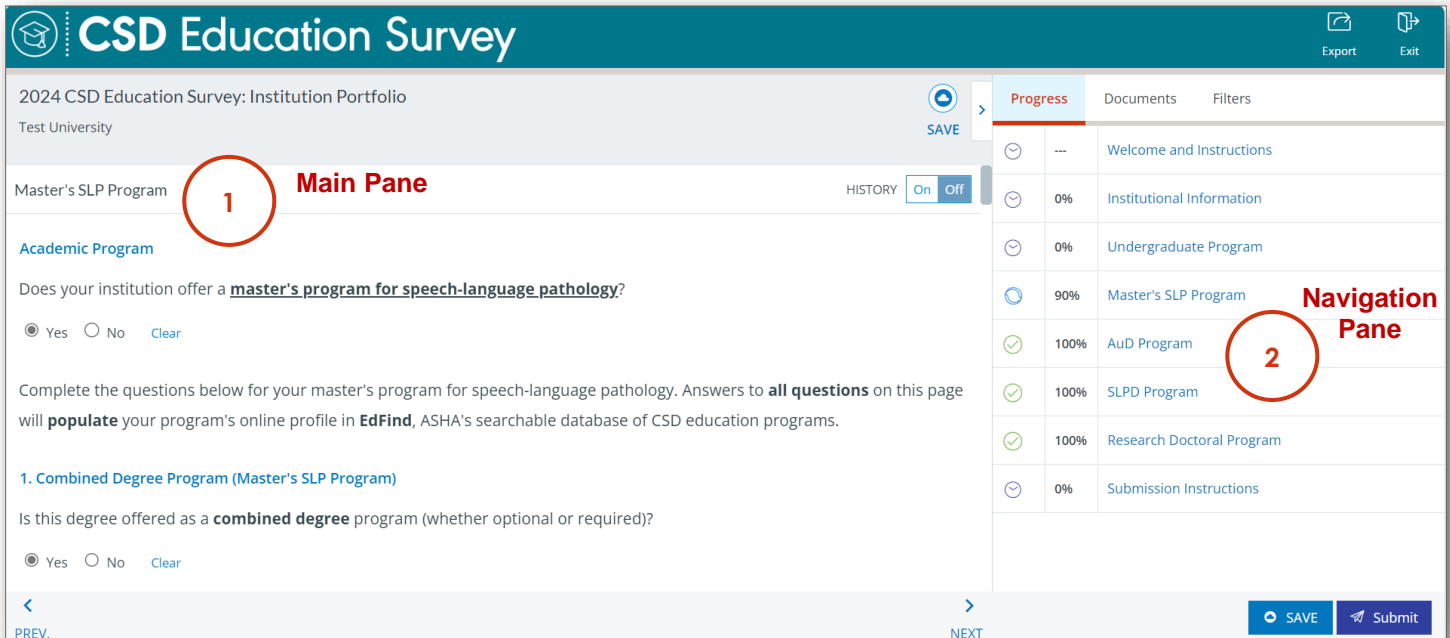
CSD Education Survey

Export Exit

2024 CSD Education Survey: Institution Portfolio

Test University

SAVE

Master's SLP Program

1 Main Pane

HISTORY On Off

Academic Program

Does your institution offer a **master's program for speech-language pathology**?

Yes No Clear

Complete the questions below for your master's program for speech-language pathology. Answers to **all questions** on this page will **populate** your program's online profile in **EdFind**, ASHA's searchable database of CSD education programs.

1. Combined Degree Program (Master's SLP Program)

Is this degree offered as a **combined degree** program (whether optional or required)?

Yes No Clear

PREV. NEXT

Progress Documents Filters

| | | |
|---|---|---|
| | --- | Welcome and Instructions |
| | 0% | Institutional Information |
| | 0% | Undergraduate Program |
| | 90% | Master's SLP Program |
| | 100% | AuD Program |
| | 100% | SLPD Program |
| | 100% | Research Doctoral Program |
| | 0% | Submission Instructions |

Navigation Pane 2

SAVE Submit